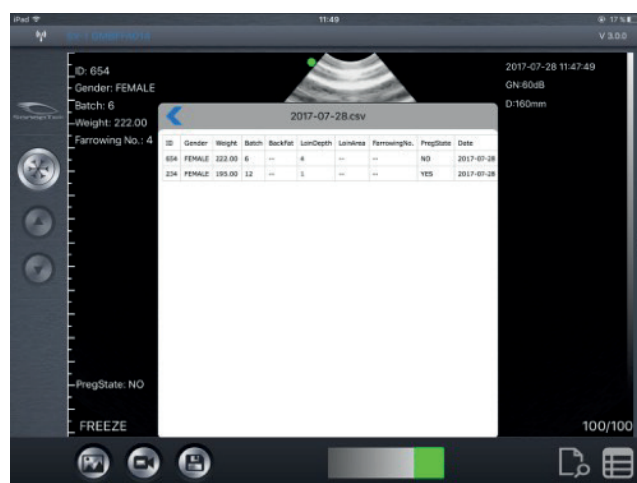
iPad
11:49
17%
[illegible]
V 3.0.0

ID: 654
Gender: FEMALE
Batch: 6
Weight: 222.00
Farrowing No.: 4

2017-07-28 11:47:49
GN:60dB
D:160mm

2017-07-28.csv

| ID | Gender | Weight | Batch | Backfat | LoinDepth | LoinArea | FarrowingNo. | PregState | Date |
|---|---|---|---|---|---|---|---|---|---|
| 654 | FEMALE | 222.00 | 6 | -- | 4 | -- | -- | NO | 2017-07-28 |
| 234 | FEMALE | 195.00 | 12 | -- | 1 | -- | -- | YES | 2017-07-28 |

PregState: NO
FREEZE
100/100